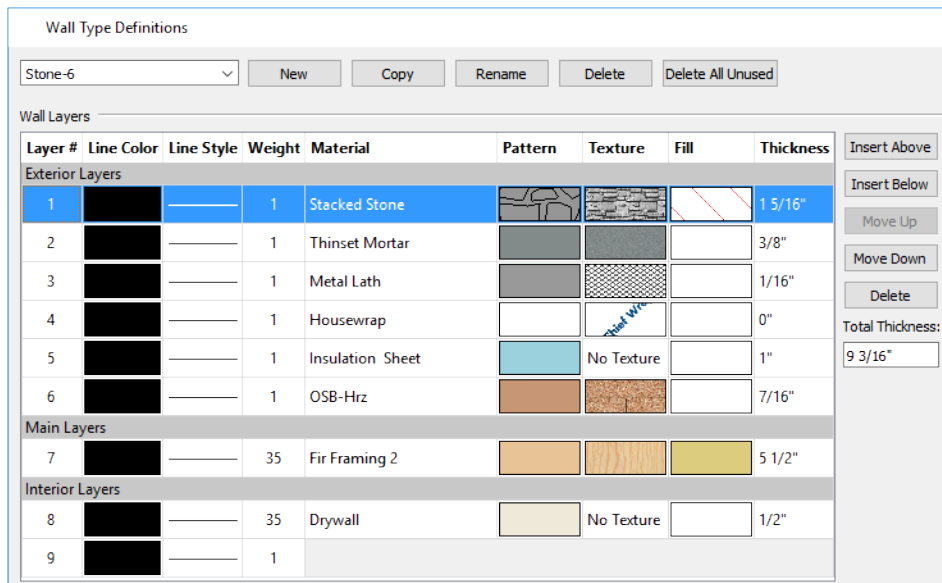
Wall Type Definitions

Stone-6

New Copy Rename Delete Delete All Unused

Wall Layers

| Layer # | Line Color | Line Style | Weight | Material | Pattern | Texture | Fill | Thickness |
|---|---|---|---|---|---|---|---|---|
| Exterior Layers | | | | | | | | |
| 1 | | | 1 | Stacked Stone | | | | 1 5/16" |
| 2 | | | 1 | Thinset Mortar | | | | 3/8" |
| 3 | | | 1 | Metal Lath | | | | 1/16" |
| 4 | | | 1 | Housewrap | | Chief Wra | | 0" |
| 5 | | | 1 | Insulation Sheet | | No Texture | | 1" |
| 6 | | | 1 | OSB-Hrz | | | | 7/16" |
| Main Layers | | | | | | | | |
| 7 | | | 35 | Fir Framing 2 | | | | 5 1/2" |
| Interior Layers | | | | | | | | |
| 8 | | | 35 | Drywall | | No Texture | | 1/2" |
| 9 | | | 1 | | | | | |

Insert Above
Insert Below
Move Up
Move Down
Delete
Total Thickness:
9 3/16"